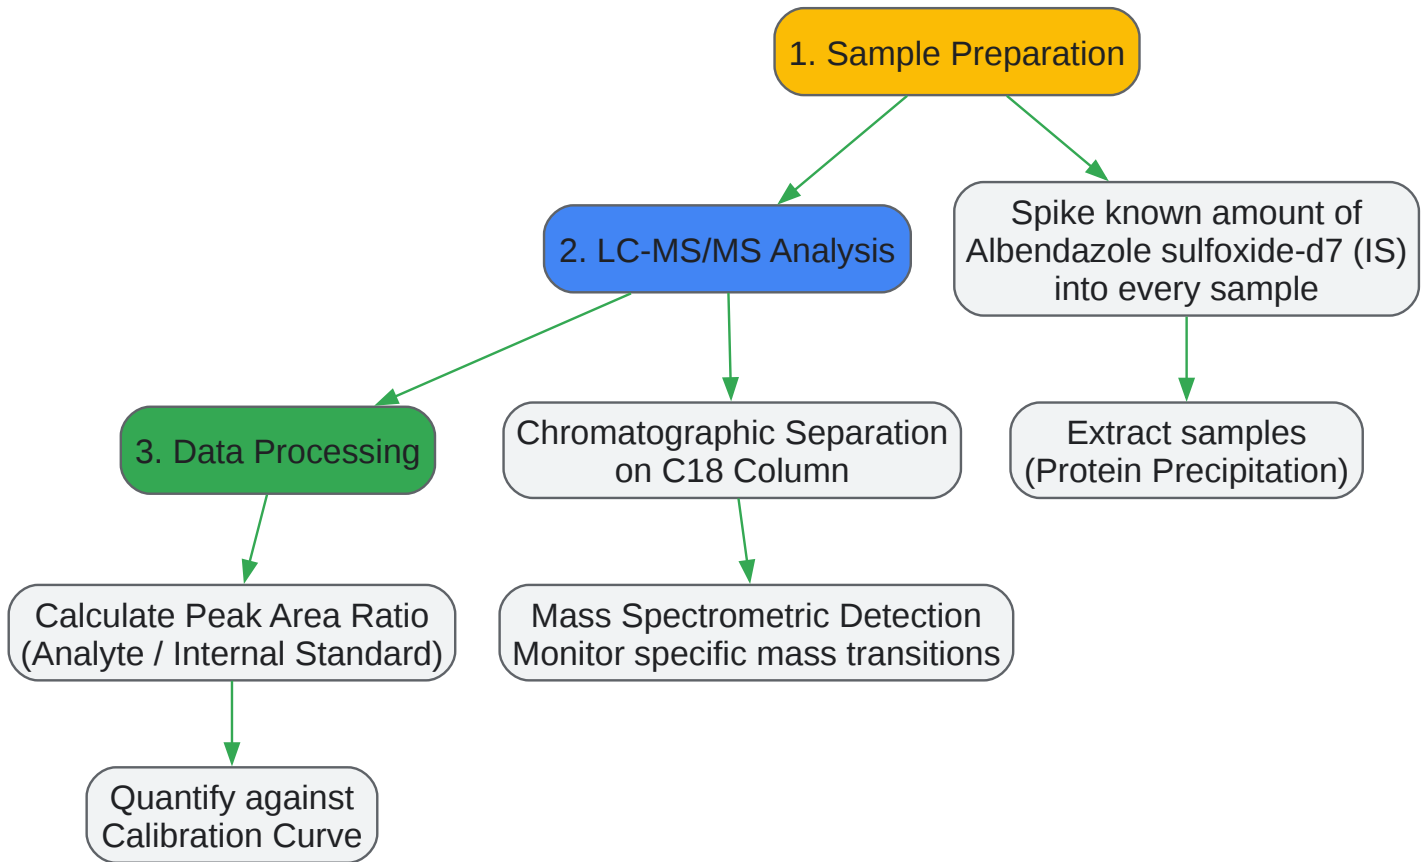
1. Sample Preparation

2. LC-MS/MS Analysis

Spike known amount of Albendazole sulfoxide-d7 (IS) into every sample

3. Data Processing

Chromatographic Separation on C18 Column

Extract samples (Protein Precipitation)

Calculate Peak Area Ratio (Analyte / Internal Standard)

Mass Spectrometric Detection Monitor specific mass transitions

Quantify against Calibration Curve